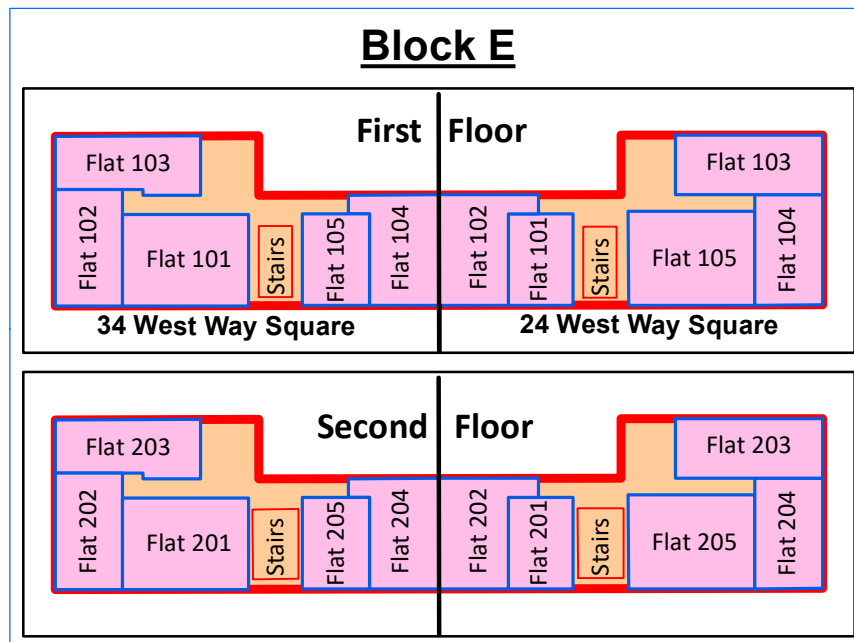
Block E

First Floor

Flat 103
Flat 102
Flat 101
Stairs
Flat 105
Flat 104
34 West Way Square

Flat 102
Flat 101
Stairs
Flat 103
Flat 105
Flat 104
24 West Way Square

Second Floor

Flat 203
Flat 202
Flat 201
Stairs
Flat 205
Flat 204

Flat 202
Flat 201
Stairs
Flat 203
Flat 205
Flat 204